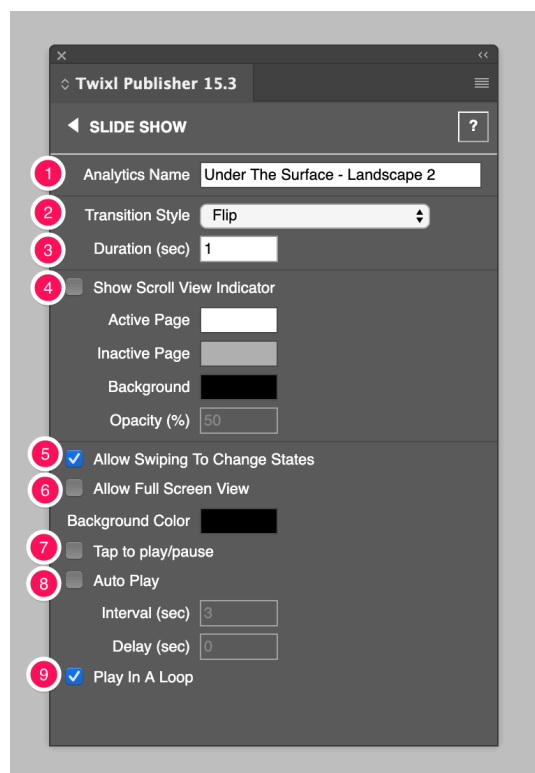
×
‹‹
Twixl Publisher 15.3
SLIDE SHOW
?
1 Analytics Name Under The Surface - Landscape 2
2 Transition Style Flip
3 Duration (sec) 1
4 Show Scroll View Indicator
Active Page
Inactive Page
Background
Opacity (%) 50
5 Allow Swiping To Change States
6 Allow Full Screen View
Background Color
7 Tap to play/pause
8 Auto Play
Interval (sec) 3
Delay (sec) 0
9 Play In A Loop